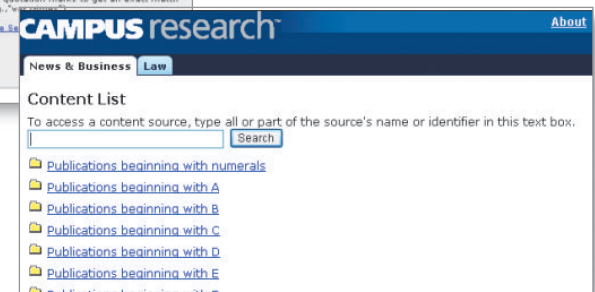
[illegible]
CAMPUS research™
About
News & Business
Law

Content List
To access a content source, type all or part of the source's name or identifier in this text box.
Search

Publications beginning with numerals
Publications beginning with A
Publications beginning with B
Publications beginning with C
Publications beginning with D
Publications beginning with E
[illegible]